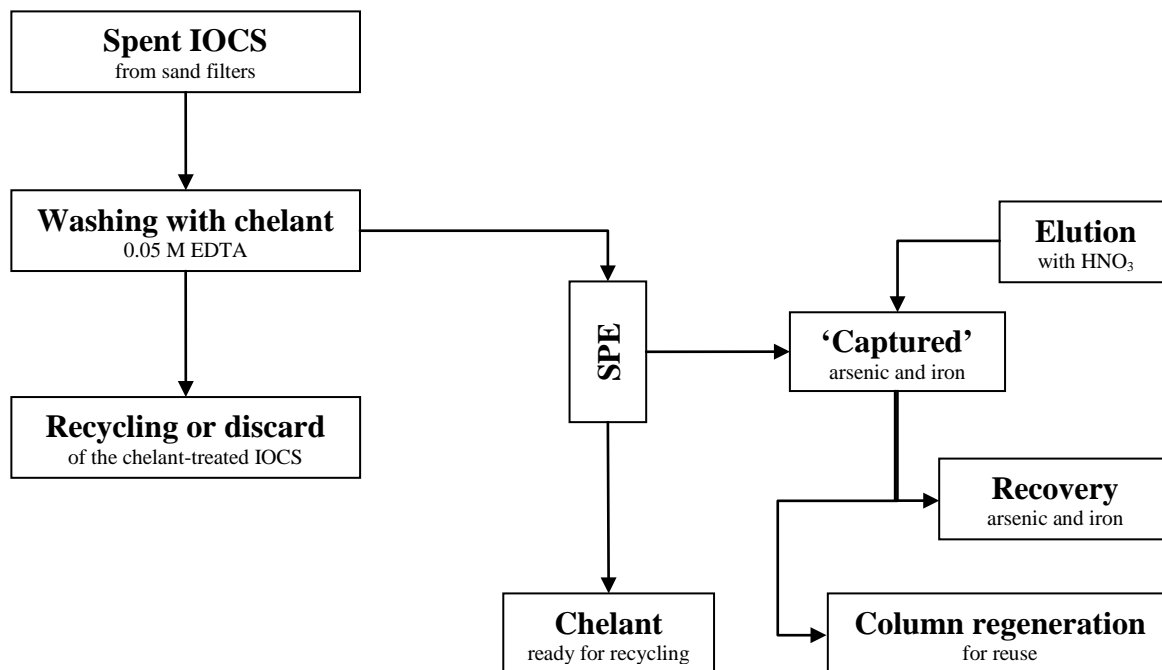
**Spent IOCS**
from sand filters

**Washing with chelant**
0.05 M EDTA

**Recycling or discard**
of the chelant-treated IOCS

**SPE**

**Elution**
with $HNO_3$

**'Captured'**
arsenic and iron

**Recovery**
arsenic and iron

**Chelant**
ready for recycling

**Column regeneration**
for reuse